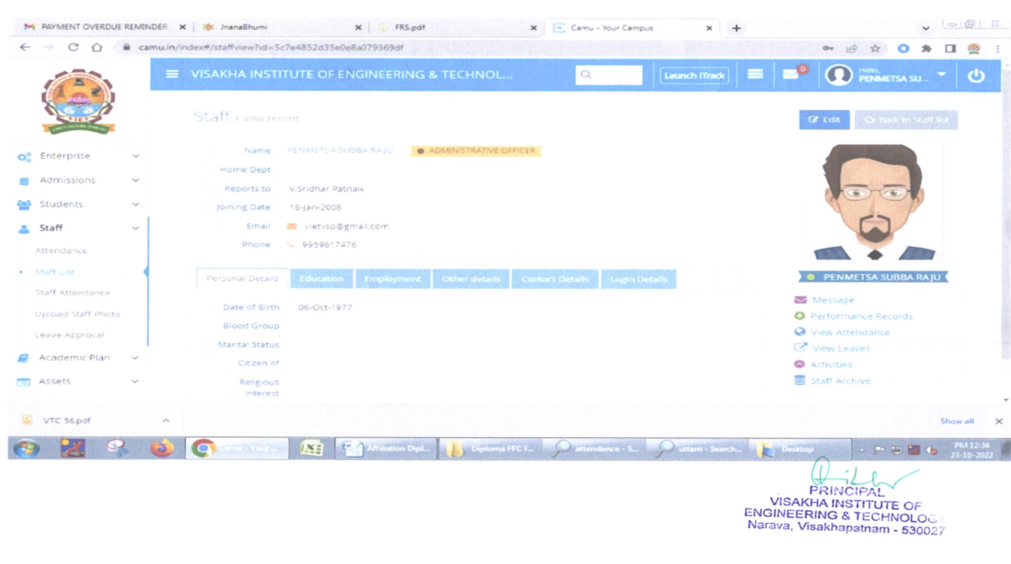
PAYMENT OVERDUE REMINDER × JnanaBhumi × FRS.pdf × Camu - Your Campus × +

camu.in/index#/staffview?id=5c7e4852d35e0e8a079369df

VISAKHA INSTITUTE OF ENGINEERING & TECHNOL...

Launch iTrack

PENMETSA SU...

Enterprise
Admissions
Students
Staff
Attendance
Staff List
Staff Attendance
Upload Staff Photo
Leave Approval
Academic Plan
Assets

Staff » View record

Edit
Back to Staff list

Name PENMETSA SUBBA RAJU ADMINISTRATIVE OFFICER
Home Dept
Reports to V.Sridhar Patnaik
Joining Date 18-Jan-2008
Email vietvsp@gmail.com
Phone 9959617476

Personal Details | Education | Employment | Other details | Contact Details | Login Details

Date of Birth 06-Oct-1977
Blood Group
Marital Status
Citizen of
Religious Interest

PENMETSA SUBBA RAJU

Message
Performance Records
View Attendance
View Leaves
Activities
Staff Archive

VTC 56.pdf

Show all

Desktop

PM 12:34
23-10-2022

PRINCIPAL
VISAKHA INSTITUTE OF
ENGINEERING & TECHNOLOG
Narava, Visakhapatnam - 530027